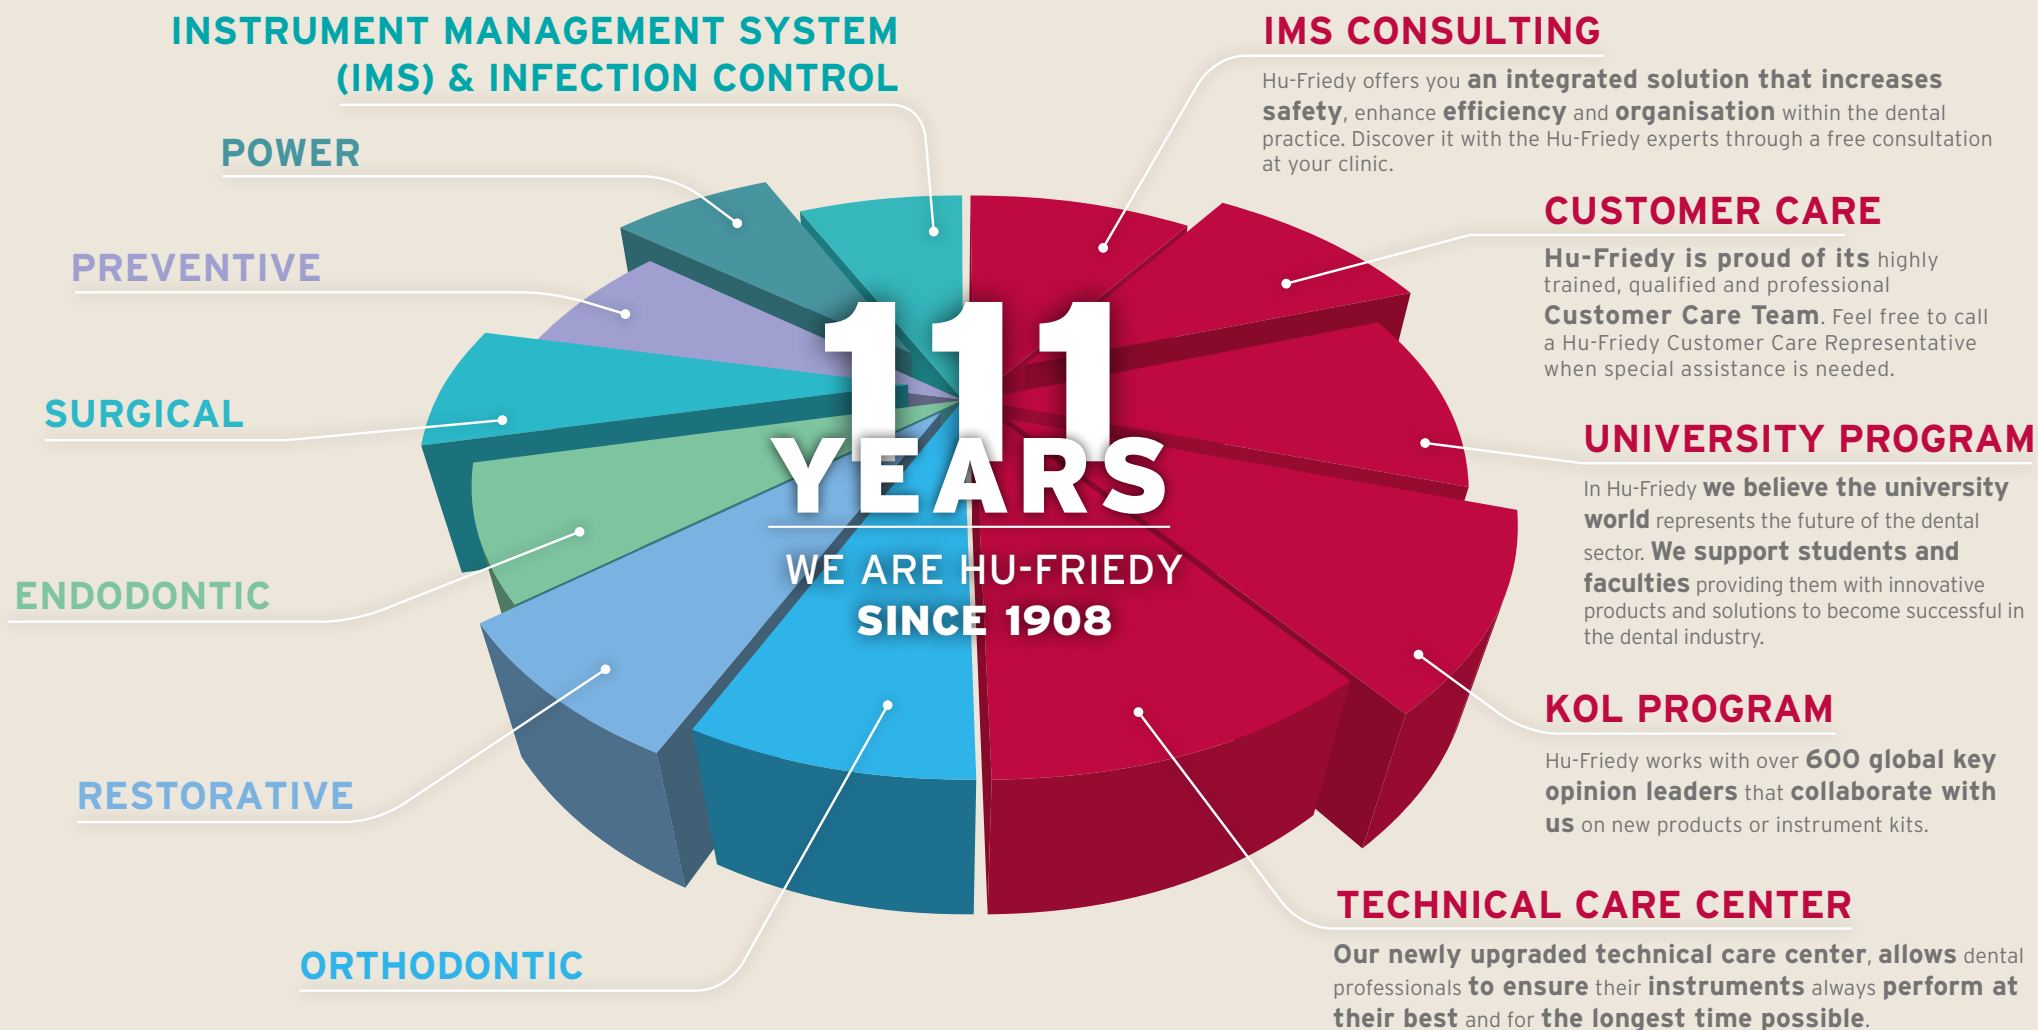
INSTRUMENT MANAGEMENT SYSTEM (IMS) & INFECTION CONTROL

POWER

PREVENTIVE

SURGICAL

ENDODONTIC

RESTORATIVE

ORTHODONTIC

111 YEARS

WE ARE HU-FRIEDY SINCE 1908

IMS CONSULTING

Hu-Friedy offers you an integrated solution that increases safety, enhance efficiency and organisation within the dental practice. Discover it with the Hu-Friedy experts through a free consultation at your clinic.

CUSTOMER CARE

Hu-Friedy is proud of its highly trained, qualified and professional Customer Care Team. Feel free to call a Hu-Friedy Customer Care Representative when special assistance is needed.

UNIVERSITY PROGRAM

In Hu-Friedy we believe the university world represents the future of the dental sector. We support students and faculties providing them with innovative products and solutions to become successful in the dental industry.

KOL PROGRAM

Hu-Friedy works with over 600 global key opinion leaders that collaborate with us on new products or instrument kits.

TECHNICAL CARE CENTER

Our newly upgraded technical care center, allows dental professionals to ensure their instruments always perform at their best and for the longest time possible.